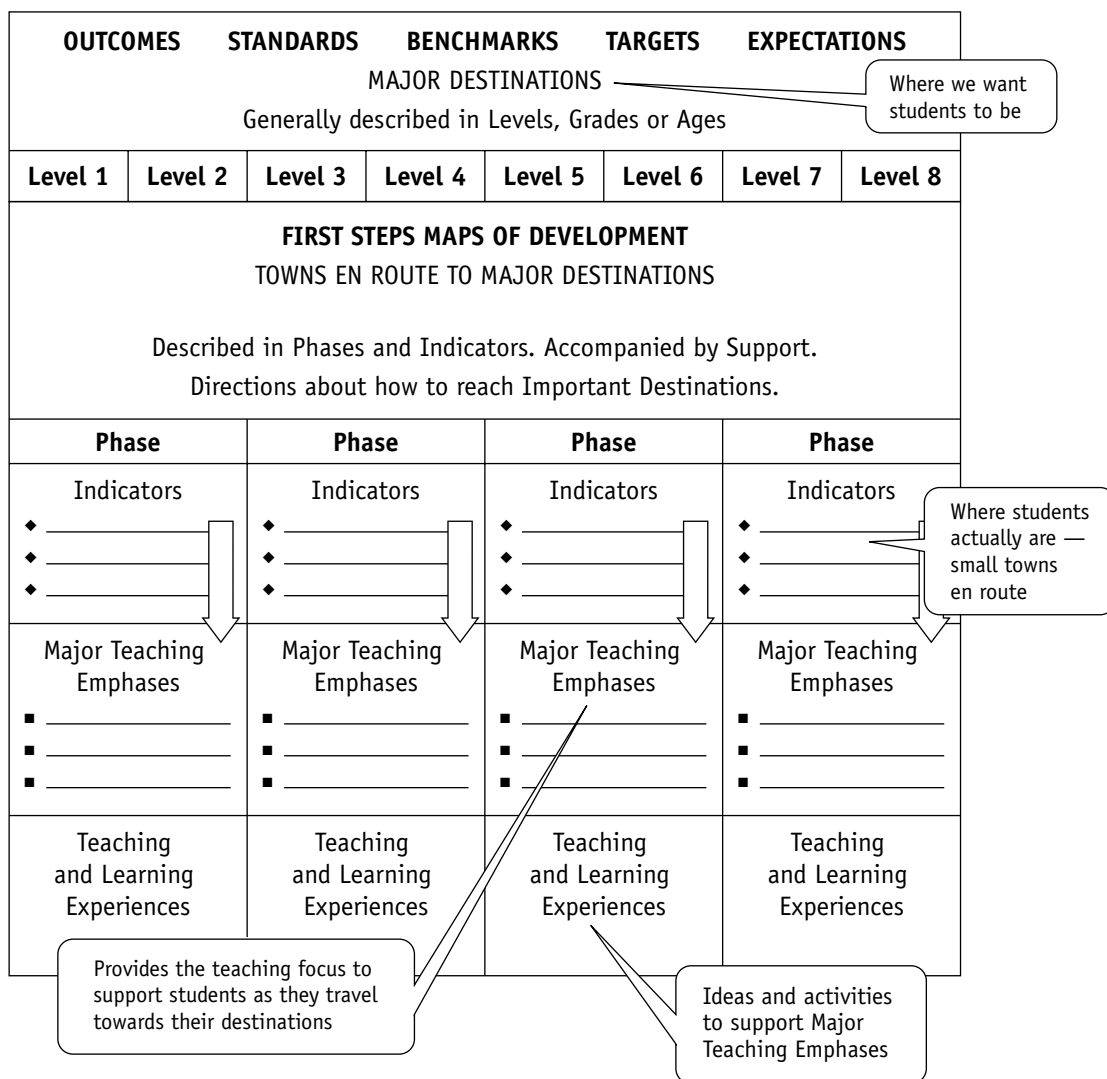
OUTCOMES STANDARDS BENCHMARKS TARGETS EXPECTATIONS

MAJOR DESTINATIONS

Where we want students to be

Generally described in Levels, Grades or Ages

| Level 1 | Level 2 | Level 3 | Level 4 | Level 5 | Level 6 | Level 7 | Level 8 |
|---|---|---|---|---|---|---|---|

FIRST STEPS MAPS OF DEVELOPMENT

TOWNS EN ROUTE TO MAJOR DESTINATIONS

Described in Phases and Indicators. Accompanied by Support.

Directions about how to reach Important Destinations.

| Phase | Phase | Phase | Phase |
|---|---|---|---|
| Indicators | Indicators | Indicators | Indicators |
| Major Teaching Emphases | Major Teaching Emphases | Major Teaching Emphases | Major Teaching Emphases |
| Teaching and Learning Experiences | Teaching and Learning Experiences | Teaching and Learning Experiences | Teaching and Learning Experiences |

Where students actually are — small towns en route

Provides the teaching focus to support students as they travel towards their destinations

Ideas and activities to support Major Teaching Emphases